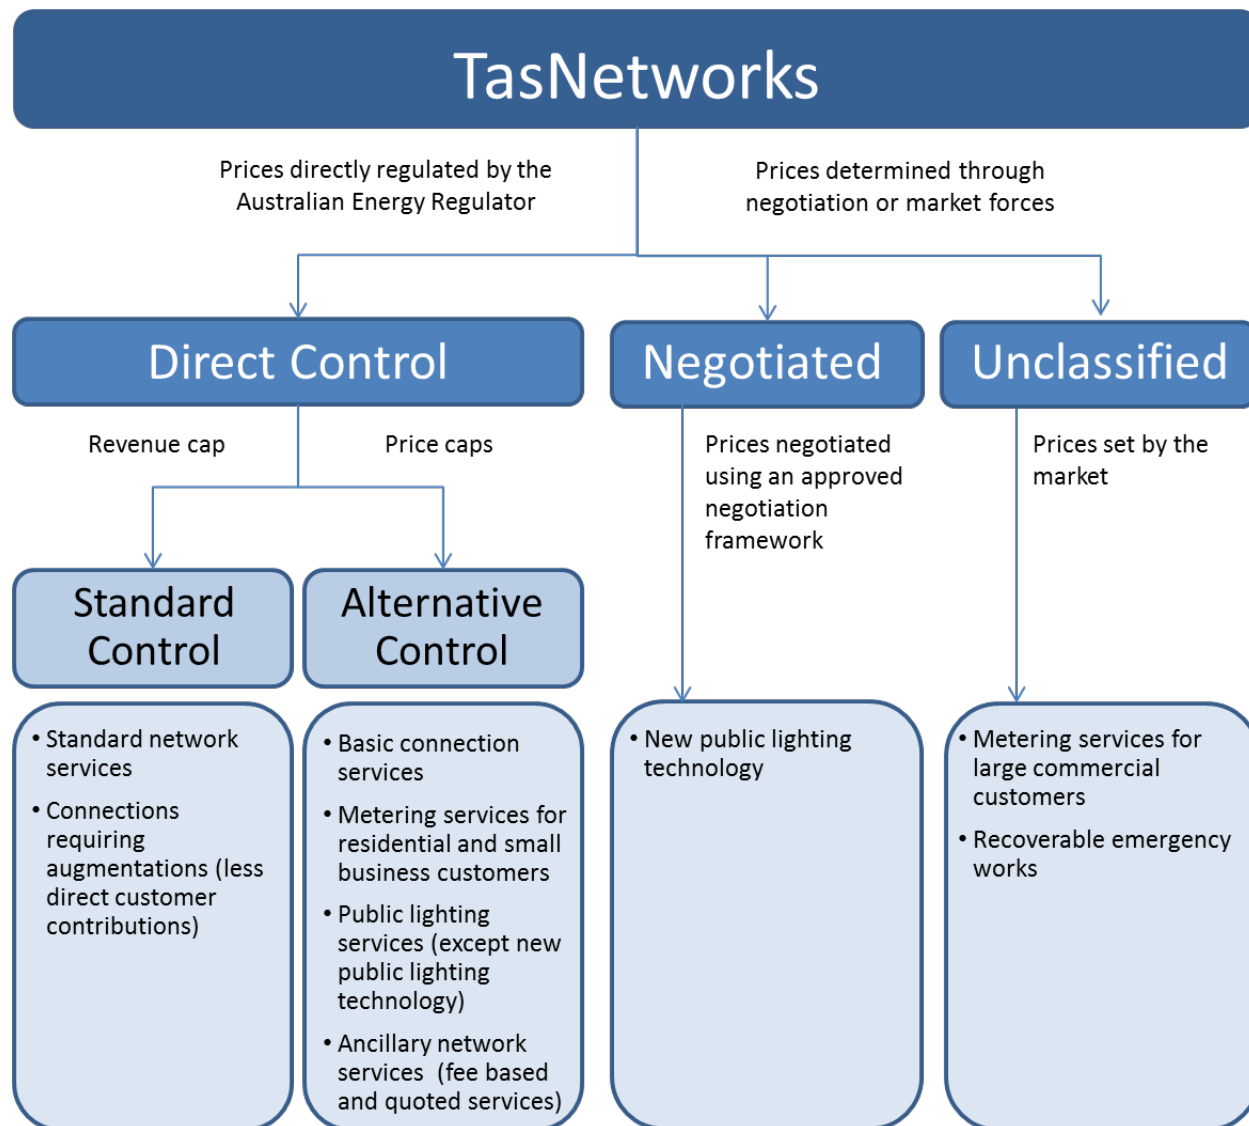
TasNetworks

Prices directly regulated by the Australian Energy Regulator

Prices determined through negotiation or market forces

Direct Control

Negotiated

Unclassified

Revenue cap

Price caps

Prices negotiated using an approved negotiation framework

Prices set by the market

Standard Control

Alternative Control

• Standard network services
• Connections requiring augmentations (less direct customer contributions)

• Basic connection services
• Metering services for residential and small business customers
• Public lighting services (except new public lighting technology)
• Ancillary network services (fee based and quoted services)

• New public lighting technology

• Metering services for large commercial customers
• Recoverable emergency works